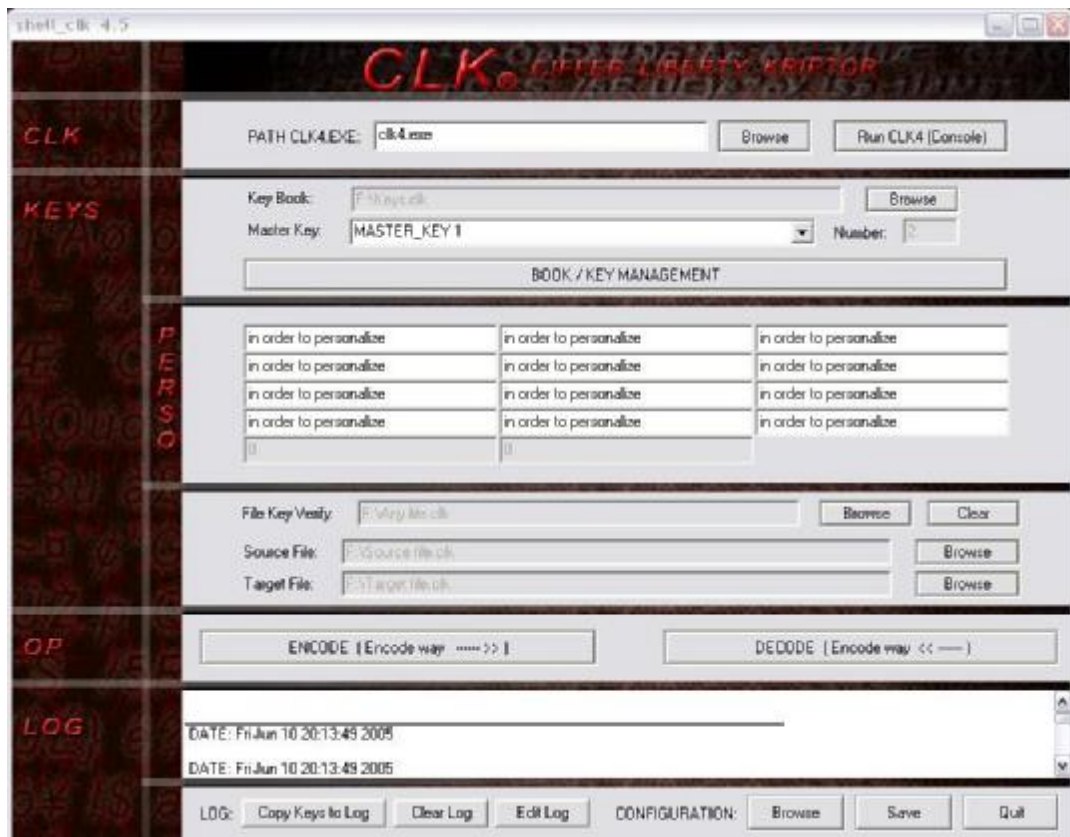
shell_clk 4.5

CLK. CIFFER LIBERTY KRIPTOR

CLK

PATH CLK4.EXE: clk4.exe

Browse

Run CLK4 (Console)

KEYS

Key Book: F:\Keys.clk

Browse

Master Key: MASTER_KEY 1

Number: 2

BOOK / KEY MANAGEMENT

PERSO

| in order to personalize | in order to personalize | in order to personalize |
|---|---|---|
| in order to personalize | in order to personalize | in order to personalize |
| in order to personalize | in order to personalize | in order to personalize |
| in order to personalize | in order to personalize | in order to personalize |
| 0 | 0 | |

File Key Verify: F:\Key.file.clk

Browse

Clear

Source File: F:\Source file.clk

Browse

Target File: F:\Target file.clk

Browse

OP

ENCODE ( Encode way -----> )

DECODE ( Encode way <<---- )

LOG

DATE: Fri Jun 10 20:13:49 2005

DATE: Fri Jun 10 20:13:49 2005

LOG: Copy Keys to Log

Clear Log

Edit Log

CONFIGURATION: Browse

Save

Quit